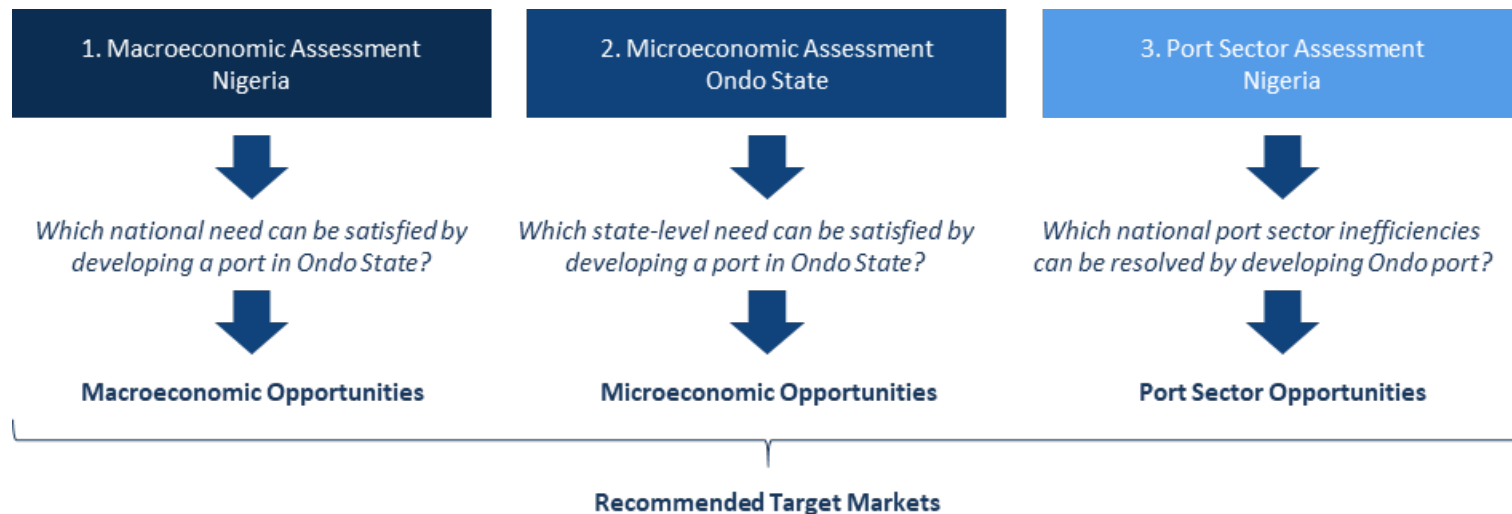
1. Macroeconomic Assessment Nigeria

Which national need can be satisfied by developing a port in Ondo State?

Macroeconomic Opportunities

2. Microeconomic Assessment Ondo State

Which state-level need can be satisfied by developing a port in Ondo State?

Microeconomic Opportunities

3. Port Sector Assessment Nigeria

Which national port sector inefficiencies can be resolved by developing Ondo port?

Port Sector Opportunities

Recommended Target Markets